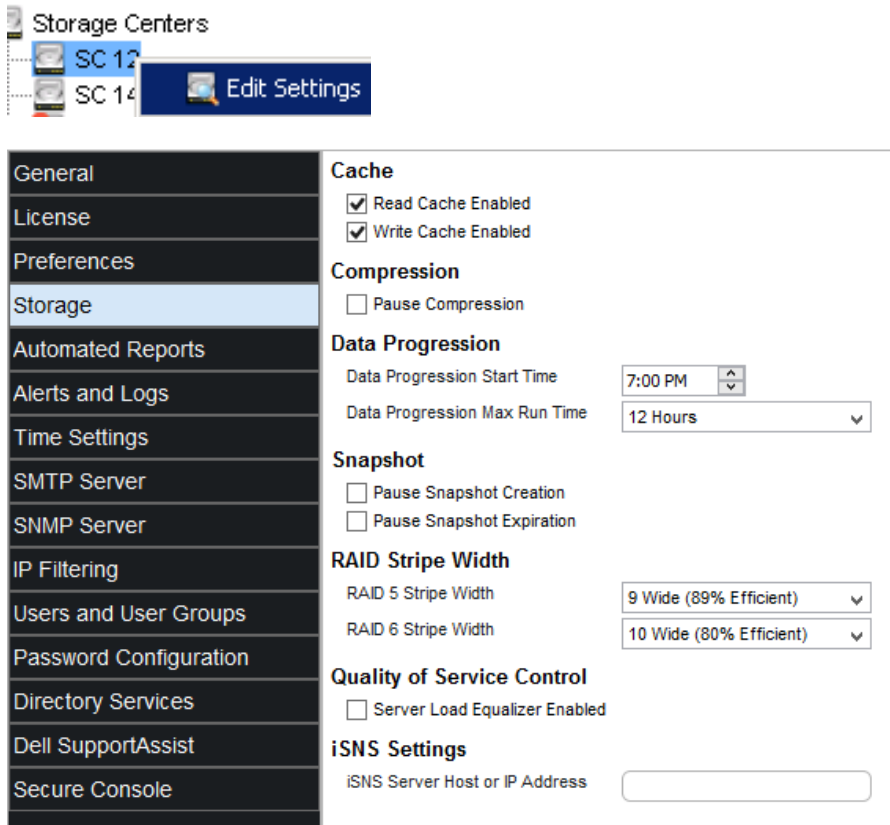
Storage Centers
SC 12
SC 14
Edit Settings

General
License
Preferences
Storage
Automated Reports
Alerts and Logs
Time Settings
SMTP Server
SNMP Server
IP Filtering
Users and User Groups
Password Configuration
Directory Services
Dell SupportAssist
Secure Console

Cache
Read Cache Enabled
Write Cache Enabled

Compression
Pause Compression

Data Progression
Data Progression Start Time 7:00 PM
Data Progression Max Run Time 12 Hours

Snapshot
Pause Snapshot Creation
Pause Snapshot Expiration

RAID Stripe Width
RAID 5 Stripe Width 9 Wide (89% Efficient)
RAID 6 Stripe Width 10 Wide (80% Efficient)

Quality of Service Control
Server Load Equalizer Enabled

iSNS Settings
iSNS Server Host or IP Address